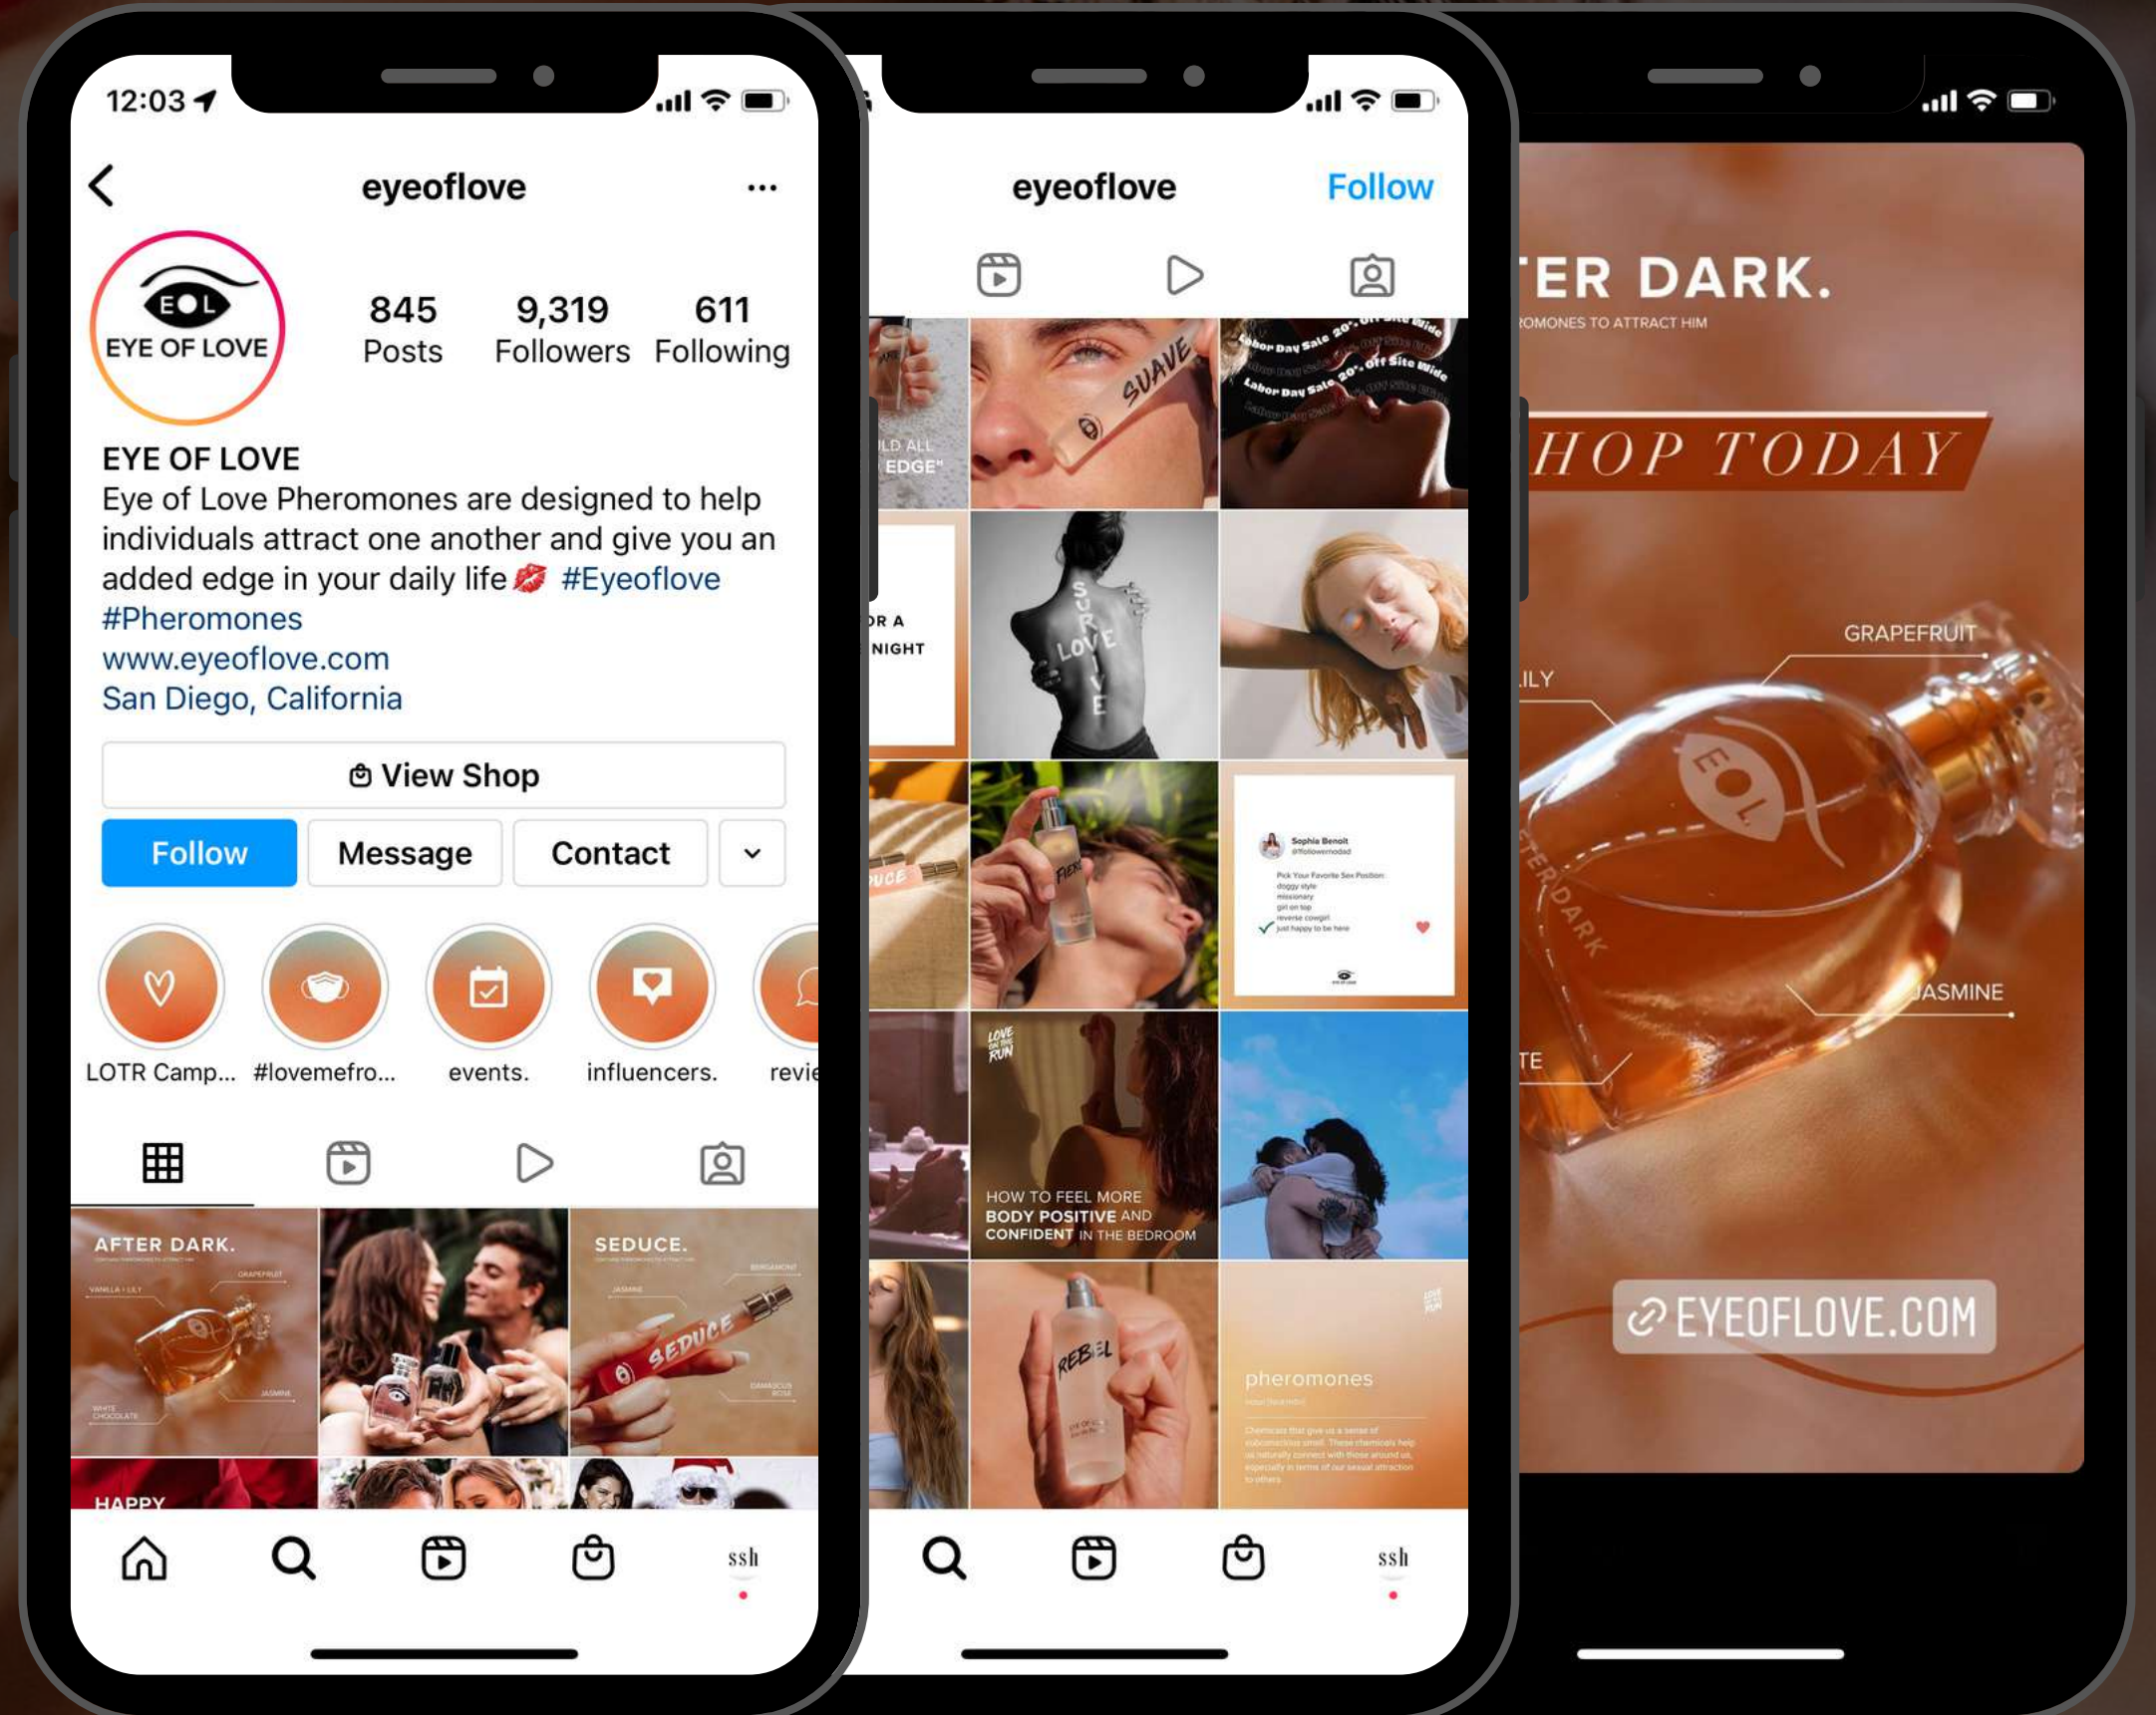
12:03

eyeoflove

EOL
EYE OF LOVE

845
Posts

9,319
Followers

611
Following

EYE OF LOVE
Eye of Love Pheromones are designed to help individuals attract one another and give you an added edge in your daily life 💋 #Eyeoflove #Pheromones
www.eyeoflove.com
San Diego, California

View Shop

Follow

Message

Contact

LOTR Camp...

#lovemefro...

events.

influencers.

revie

AFTER DARK.

GRAPEFRUIT

VANILLA LILY

WHITE CHOCOLATE

JASMINE

SEDUCE.

BERGAMOT

JASMINE

SEDUCE

DAMASCUS ROSE

HAPPY

ssh

eyeoflove

Follow

LD ALL
EDGE"

SUAVE

Labor Day Sale 20% off Site Wide

OR A
NIGHT

SURVIVE
LOVE

UCE

Sophia Benoit

HOW TO FEEL MORE BODY POSITIVE AND CONFIDENT IN THE BEDROOM

REBEL

pheromones

ssh

TER DARK.

ROMONES TO ATTRACT HIM

HOP TODAY

GRAPEFRUIT

LILY

TER DARK

JASMINE

TE

EYEOFLOVE.COM